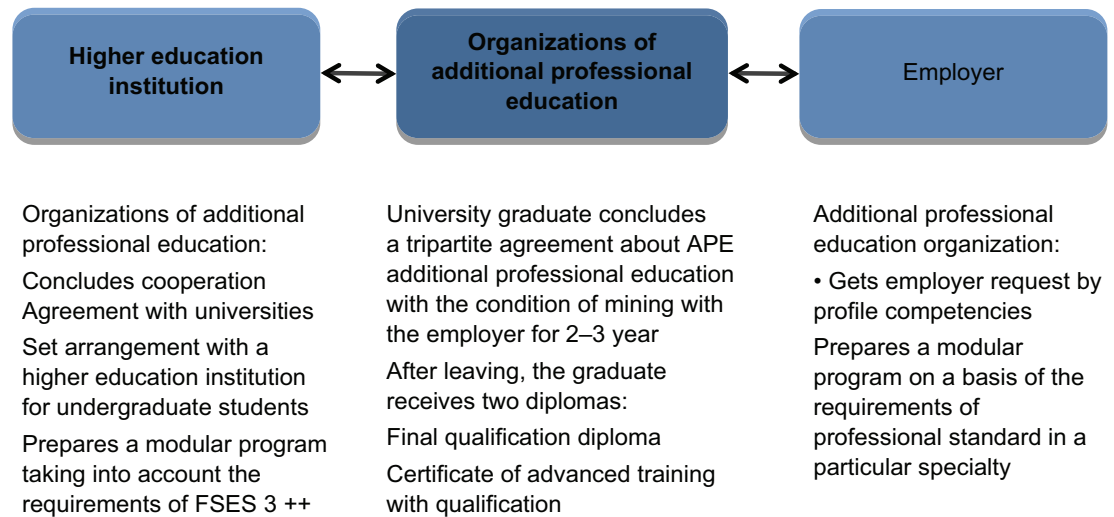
Higher education institution

Organizations of additional professional education

Employer

Organizations of additional professional education:

Concludes cooperation Agreement with universities

Set arrangement with a higher education institution for undergraduate students

Prepares a modular program taking into account the requirements of FSES 3 ++

University graduate concludes a tripartite agreement about APE additional professional education with the condition of mining with the employer for 2–3 year

After leaving, the graduate receives two diplomas:

Final qualification diploma

Certificate of advanced training with qualification

Additional professional education organization:

• Gets employer request by profile competencies

Prepares a modular program on a basis of the requirements of professional standard in a particular specialty